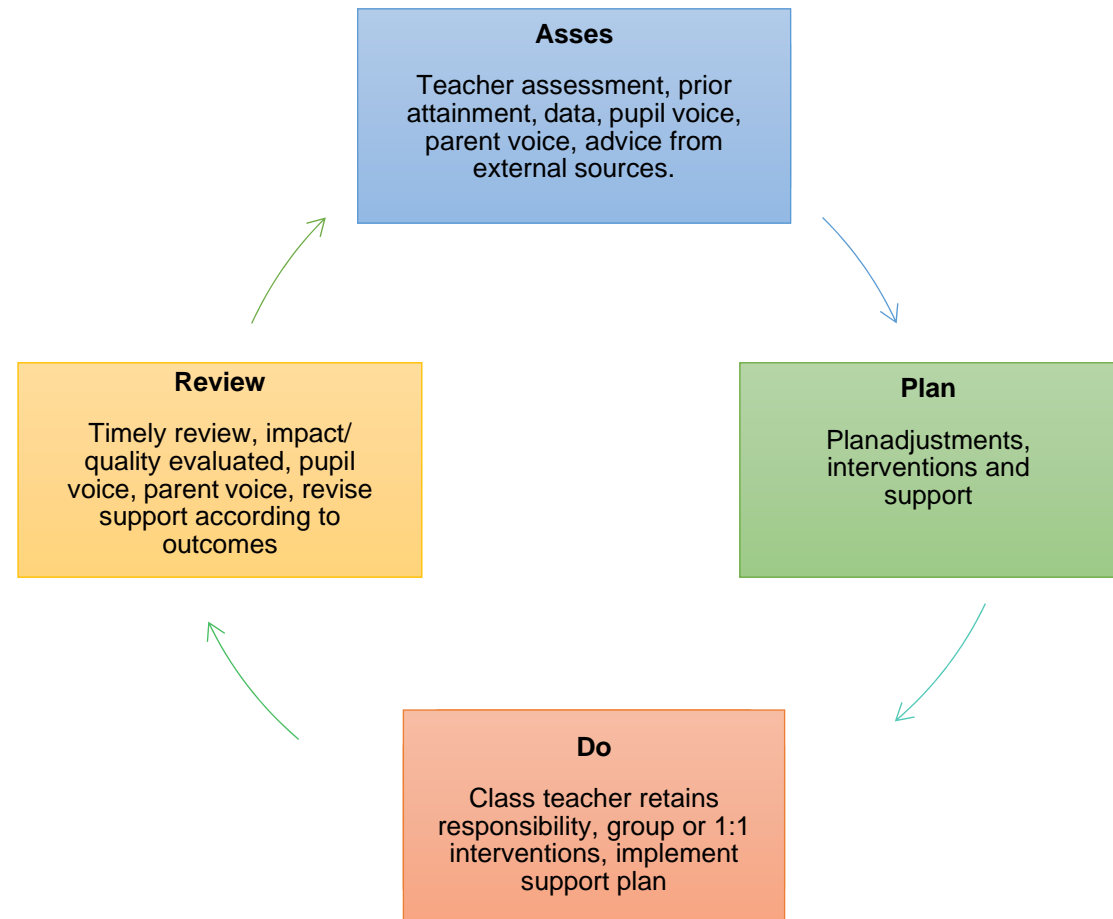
Asses

Teacher assessment, prior attainment, data, pupil voice, parent voice, advice from external sources.

Plan

Planadjustments, interventions and support

Do

Class teacher retains responsibility, group or 1:1 interventions, implement support plan

Review

Timely review, impact/ quality evaluated, pupil voice, parent voice, revise support according to outcomes